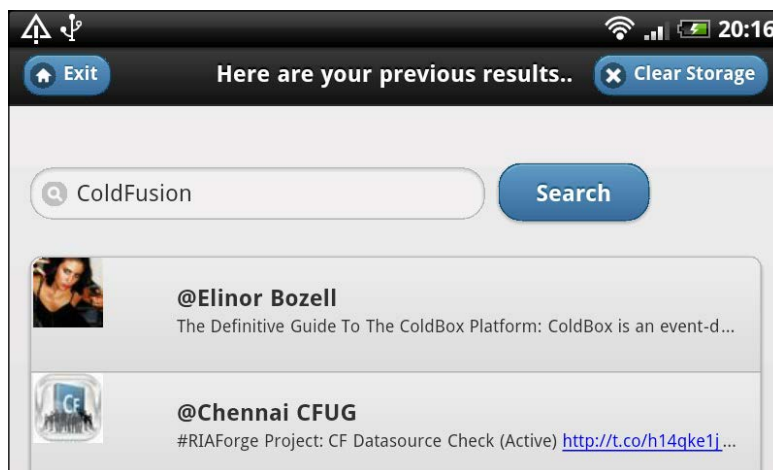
20:16

Exit Here are your previous results.. Clear Storage

ColdFusion

Search

@Elinor Bozell
The Definitive Guide To The ColdBox Platform: ColdBox is an event-d...

CF

@Chennai CFUG
#RIAForge Project: CF Datasource Check (Active) http://t.co/h14qke1j...